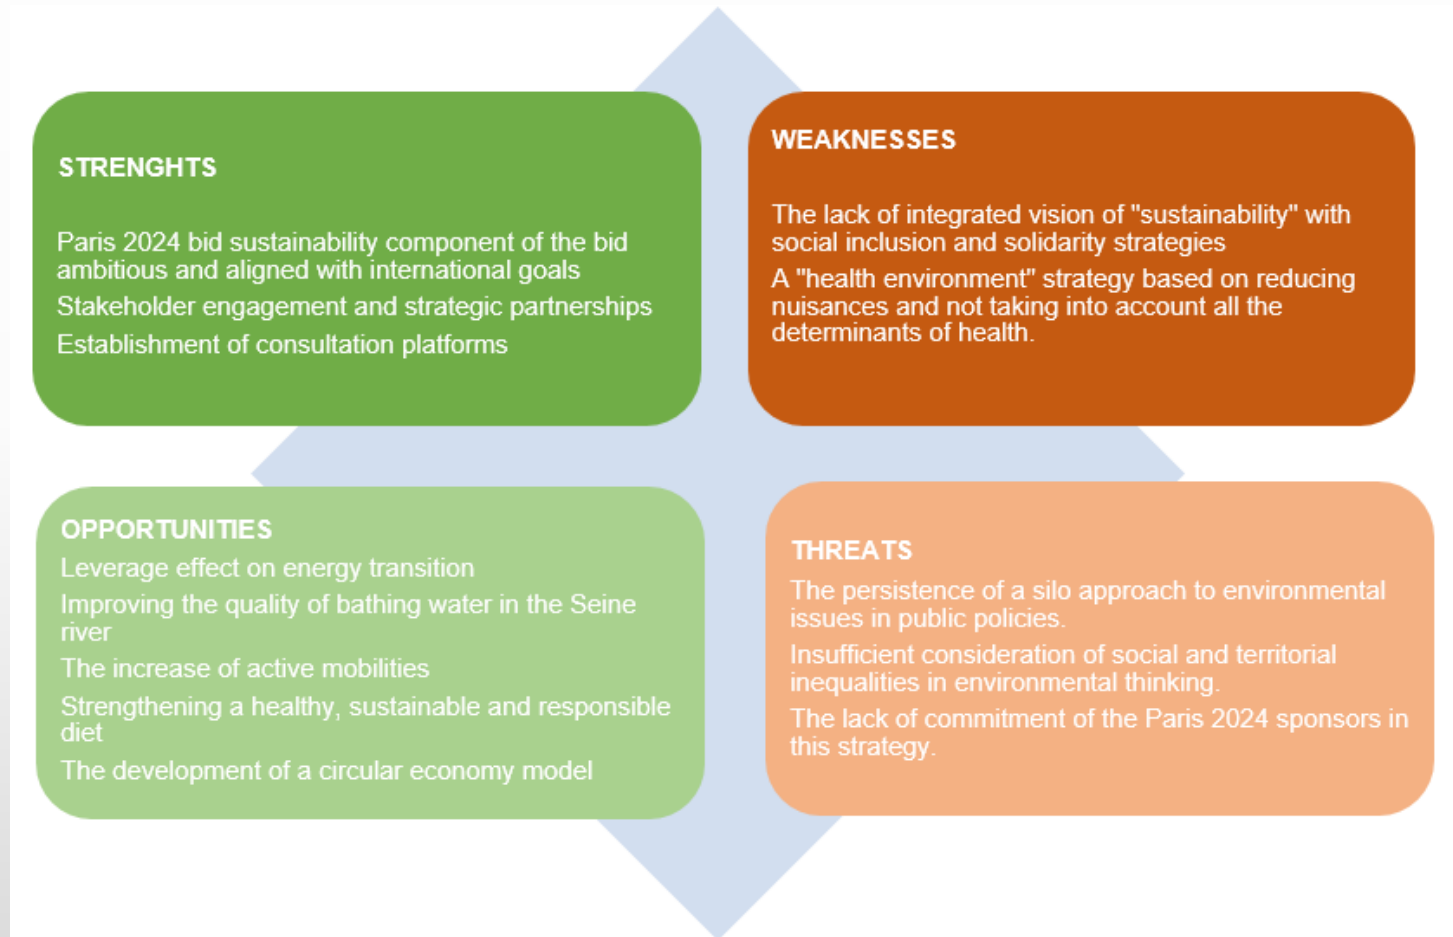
STRENGHTS

Paris 2024 bid sustainability component of the bid ambitious and aligned with international goals

Stakeholder engagement and strategic partnerships

Establishment of consultation platforms

WEAKNESSES

The lack of integrated vision of "sustainability" with social inclusion and solidarity strategies

A "health environment" strategy based on reducing nuisances and not taking into account all the determinants of health.

OPPORTUNITIES

Leverage effect on energy transition

Improving the quality of bathing water in the Seine river

The increase of active mobilities

Strengthening a healthy, sustainable and responsible diet

The development of a circular economy model

THREATS

The persistence of a silo approach to environmental issues in public policies.

Insufficient consideration of social and territorial inequalities in environmental thinking.

The lack of commitment of the Paris 2024 sponsors in this strategy.